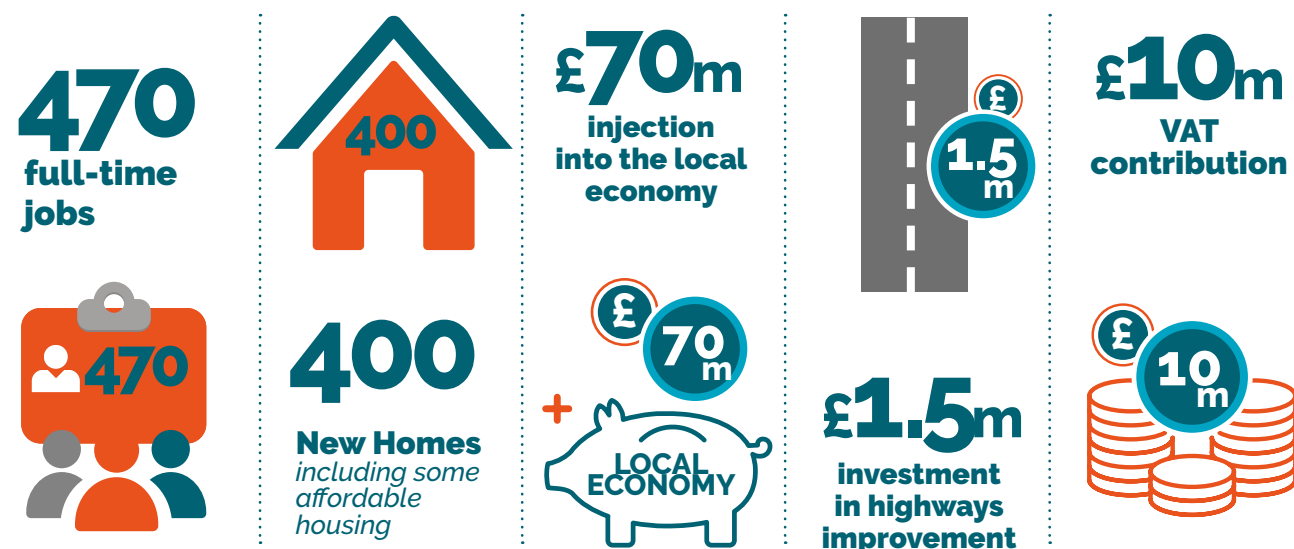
470
full-time jobs

470

400

400
New Homes
including some affordable housing

£70m
injection into the local economy

£
70m
+
LOCAL ECONOMY

£
1.5m

£1.5m
investment in highways improvement

£10m
VAT contribution

£
10m